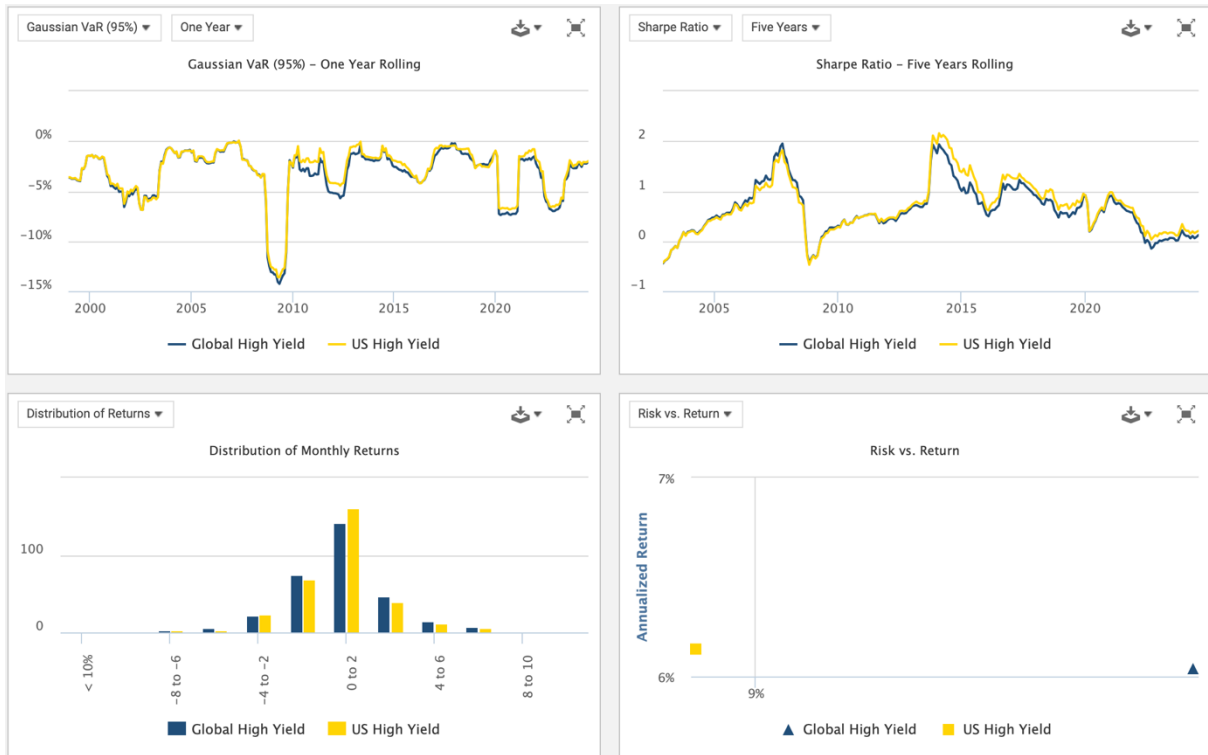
Gaussian VaR (95%) ▾ One Year ▾

Gaussian VaR (95%) - One Year Rolling

0%
-5%
-10%
-15%

2000 2005 2010 2015 2020

Global High Yield US High Yield

Sharpe Ratio ▾ Five Years ▾

Sharpe Ratio - Five Years Rolling

2
1
0
-1

2005 2010 2015 2020

Global High Yield US High Yield

Distribution of Returns ▾

Distribution of Monthly Returns

100
0

< 10%
-8 to -6
-4 to -2
0 to 2
4 to 6
8 to 10

Global High Yield US High Yield

Risk vs. Return ▾

Risk vs. Return

7%
6%
Annualized Return
9%

Global High Yield US High Yield